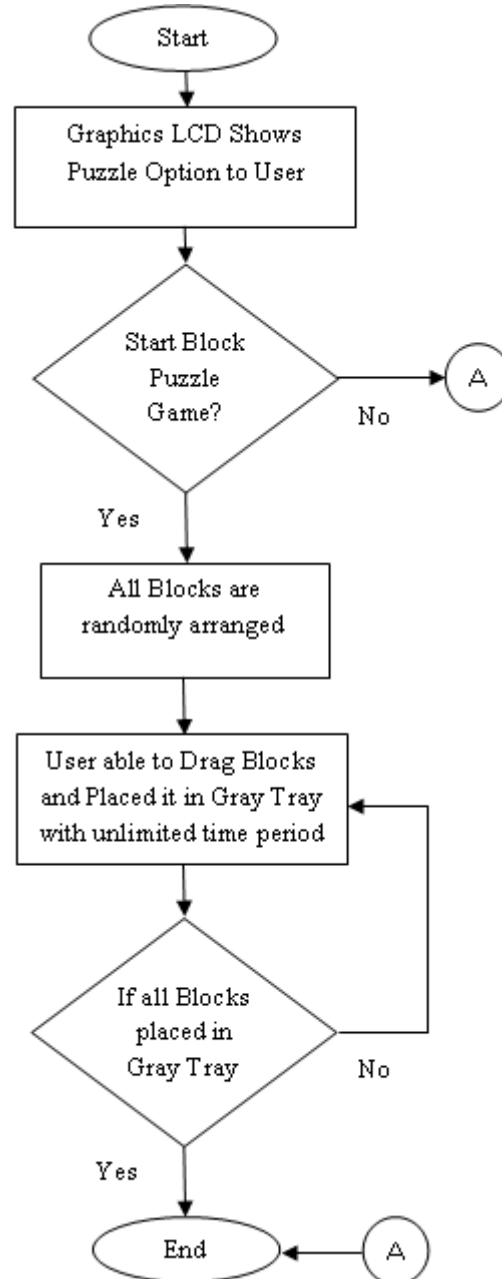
Start

Graphics LCD Shows Puzzle Option to User

Start Block Puzzle Game?

A

No

Yes

All Blocks are randomly arranged

User able to Drag Blocks and Placed it in Gray Tray with unlimited time period

If all Blocks placed in Gray Tray

No

Yes

End

A